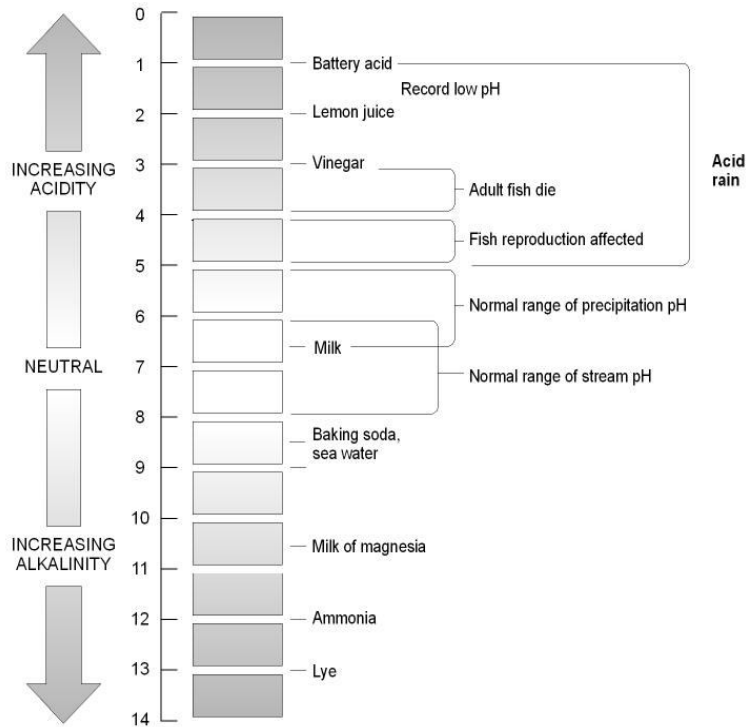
0
1
2
3
4
5
6
7
8
9
10
11
12
13
14

INCREASING ACIDITY

NEUTRAL

INCREASING ALKALINITY

Battery acid
Record low pH
Lemon juice
Vinegar
Adult fish die
Fish reproduction affected
Normal range of precipitation pH
Milk
Normal range of stream pH
Baking soda, sea water
Milk of magnesia
Ammonia
Lye

Acid rain